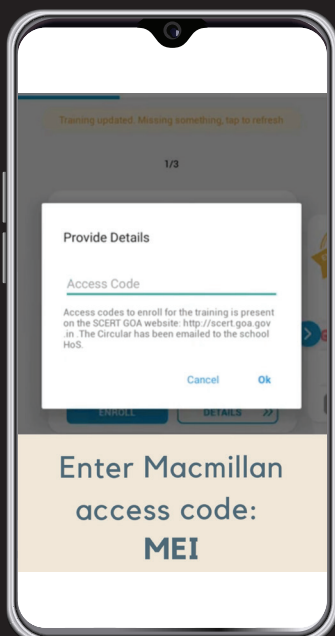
Training updated. Missing something, tap to refresh

1/3

Provide Details

Access Code

Access codes to enroll for the training is present on the SCERT GOA website: http://scert.goa.gov.in . The Circular has been emailed to the school HoS.

Cancel Ok

ENROLL

DETAILS >>

Enter Macmillan access code: MEI